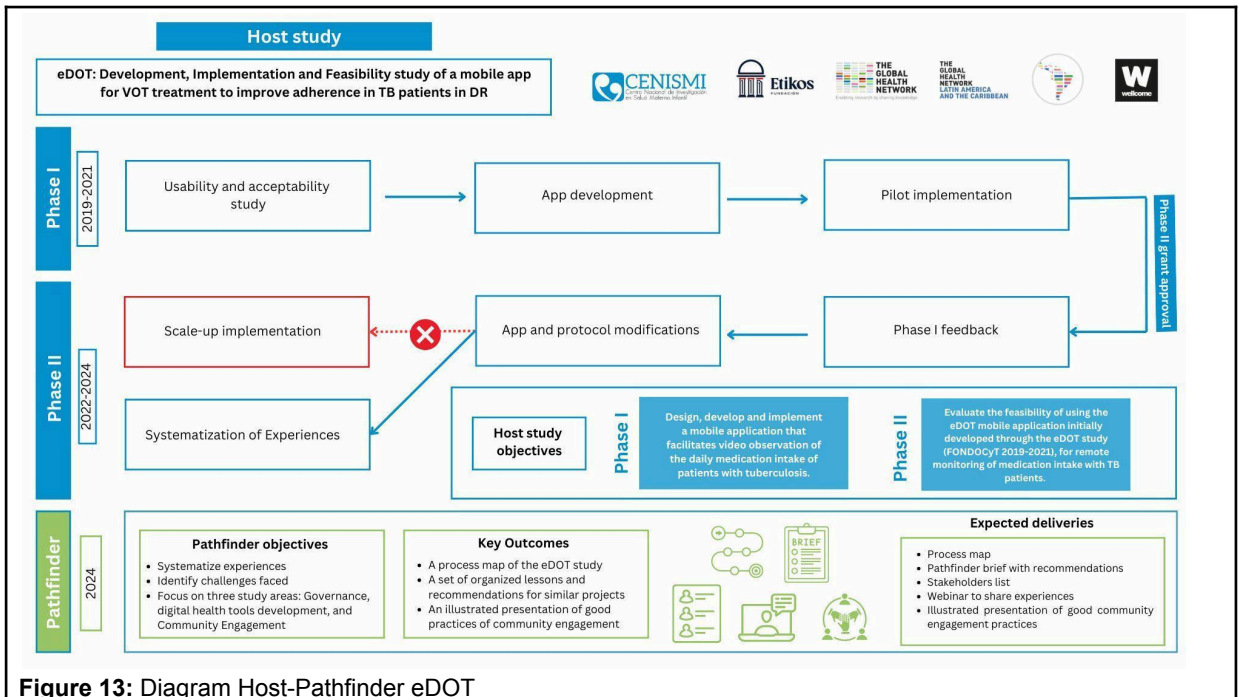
Host study

eDOT: Development, Implementation and Feasibility study of a mobile app for VOT treatment to improve adherence in TB patients in DR

CENISMI Centro Nacional de Investigación en Salud Materno Infantil

Etikos FUNDACIÓN

THE GLOBAL HEALTH NETWORK Enabling research by sharing knowledge

THE GLOBAL HEALTH NETWORK LATIN AMERICA AND THE CARIBBEAN

W wellcome

Phase I

2019-2021

Usability and acceptability study

App development

Pilot implementation

Phase II grant approval

Phase II

2022-2024

Scale-up implementation

App and protocol modifications

Phase I feedback

Systematization of Experiences

Host study objectives

Phase I

Design, develop and implement a mobile application that facilitates video observation of the daily medication intake of patients with tuberculosis.

Phase II

Evaluate the feasibility of using the eDOT mobile application initially developed through the eDOT study (FONDOCyT 2019-2021), for remote monitoring of medication intake with TB patients.

Pathfinder

2024

Pathfinder objectives
• Systematize experiences
• Identify challenges faced
• Focus on three study areas: Governance, digital health tools development, and Community Engagement

Key Outcomes
• A process map of the eDOT study
• A set of organized lessons and recommendations for similar projects
• An illustrated presentation of good practices of community engagement

BRIEF

Expected deliveries
• Process map
• Pathfinder brief with recommendations
• Stakeholders list
• Webinar to share experiences
• Illustrated presentation of good community engagement practices

Figure 13: Diagram Host-Pathfinder eDOT